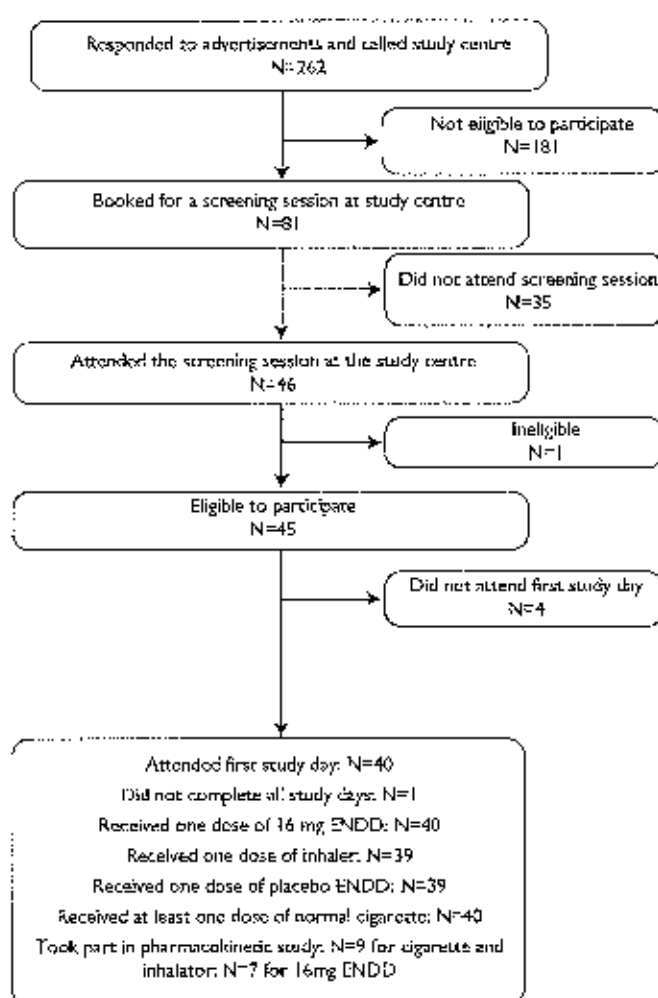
Responded to advertisements and called study centre
N=262

Not eligible to participate
N=181

Booked for a screening session at study centre
N=81

Did not attend screening session
N=35

Attended the screening session at the study centre
N=46

Ineligible
N=1

Eligible to participate
N=45

Did not attend first study day
N=4

Attended first study day: N=40
Did not complete all study days: N=1
Received one dose of 16 mg ENDD: N=40
Received one dose of inhaler: N=39
Received one dose of placebo ENDD: N=39
Received at least one dose of normal cigarette: N=40
Took part in pharmacokinetic study: N=9 for cigarette and inhalator; N=7 for 16mg ENDD